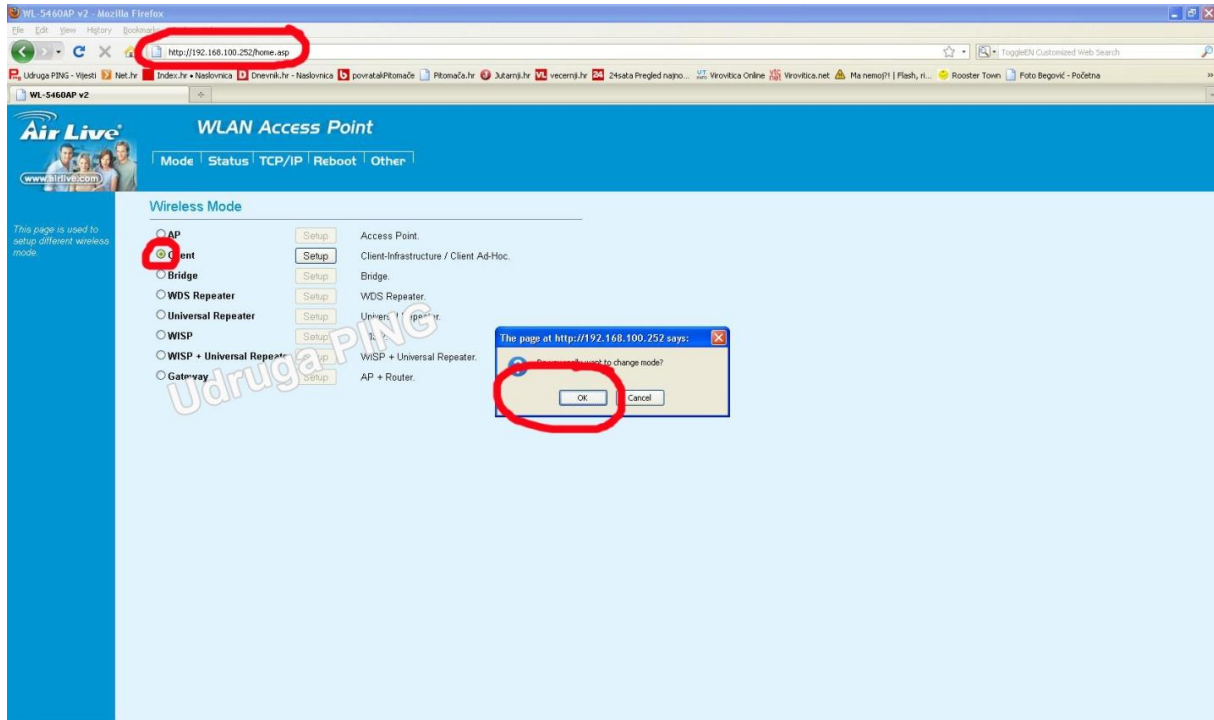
WL-5460AP v2 - Mozilla Firefox
File Edit View History Bookmarks
http://192.168.100.252/home.asp
ToggleEN Customized Web Search
Udruga PING - Vijesti Net.hr Index.hr • Naslovnica Dnevnik.hr - Naslovnica povratakPitomače Pitomača.hr Jutarnji.hr vecernji.hr 24sata Pregled najno... Virovitica Online Virovitica.net Ma nemoj?! | Flash, ri... Rooster Town Foto Begović - Početna
WL-5460AP v2

Air Live
www.airlive.com
WLAN Access Point
Mode | Status | TCP/IP | Reboot | Other

Wireless Mode

This page is used to setup different wireless mode.

| | | |
|---|---|---|
| AP | Setup | Access Point. |
| Client | Setup | Client-Infrastructure / Client Ad-Hoc. |
| Bridge | Setup | Bridge. |
| WDS Repeater | Setup | WDS Repeater. |
| Universal Repeater | Setup | Univer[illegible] |
| WISP | Setup | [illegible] |
| WISP + Universal Repeat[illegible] | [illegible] | WISP + Universal Repeater. |
| Gateway | Setup | AP + Router. |

Udruga PING

The page at http://192.168.100.252 says:
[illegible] want to change mode?
OK Cancel